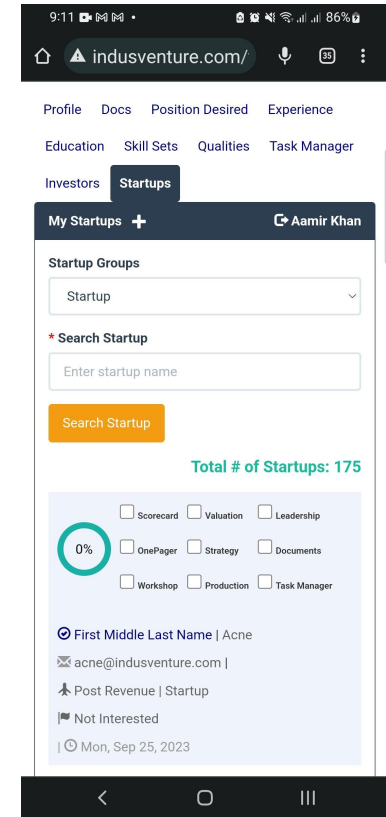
9:11 86%

indusventure.com/

35

Profile Docs Position Desired Experience

Education Skill Sets Qualities Task Manager

Investors Startups

My Startups + Aamir Khan

Startup Groups

Startup

* Search Startup

Enter startup name

Search Startup

Total # of Startups: 175

0%

Scorecard Valuation Leadership

OnePager Strategy Documents

Workshop Production Task Manager

First Middle Last Name | Acne

acne@indusventure.com |

Post Revenue | Startup

Not Interested

| Mon, Sep 25, 2023